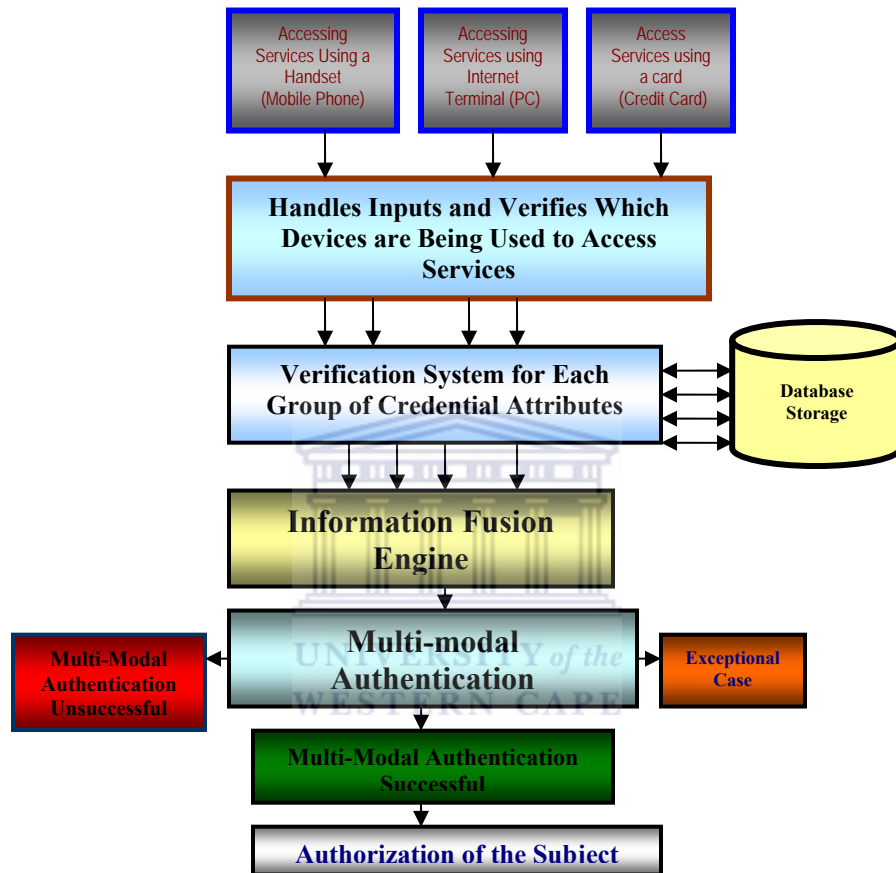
Accessing Services Using a Handset (Mobile Phone)

Accessing Services using Internet Terminal (PC)

Access Services using a card (Credit Card)

Handles Inputs and Verifies Which Devices are Being Used to Access Services

Verification System for Each Group of Credential Attributes

Database Storage

Information Fusion Engine

Multi-Modal Authentication Unsuccessful

Multi-modal Authentication

Exceptional Case

UNIVERSITY of the WESTERN CAPE

Multi-Modal Authentication Successful

Authorization of the Subiect